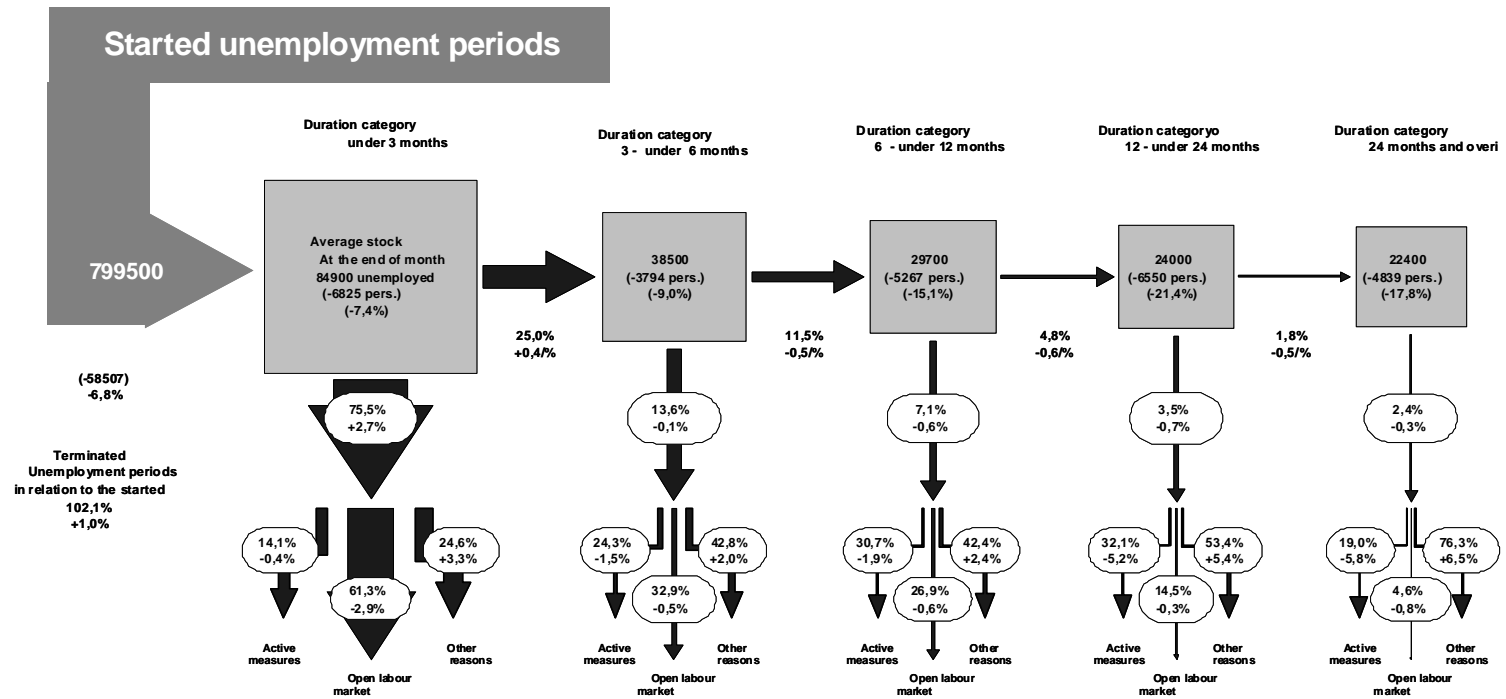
Started unemployment periods

799500

(-58507)
-6,8%

Terminated Unemployment periods in relation to the started
102,1%
+1,0%

Duration category
under 3 months

Average stock
At the end of month
84900 unemployed
(-6825 pers.)
(-7,4%)

75,5%
+2,7%

14,1%
-0,4%

61,3%
-2,9%

24,6%
+3,3%

Active measures

Open labour market

Other reasons

25,0%
+0,4/%

Duration category
3 - under 6 months

38500
(-3794 pers.)
(-9,0%)

13,6%
-0,1%

24,3%
-1,5%

32,9%
-0,5%

42,8%
+2,0%

Active measures

Open labour market

Other reasons

11,5%
-0,5/%

Duration category
6 - under 12 months

29700
(-5267 pers.)
(-15,1%)

7,1%
-0,6%

30,7%
-1,9%

26,9%
-0,6%

42,4%
+2,4%

Active measures

Open labour market

Other reasons

4,8%
-0,6/%

Duration categoryo
12 - under 24 months

24000
(-6550 pers.)
(-21,4%)

3,5%
-0,7%

32,1%
-5,2%

14,5%
-0,3%

53,4%
+5,4%

Active measures

Open labour market

Other reasons

1,8%
-0,5/%

Duration category
24 months and overi

22400
(-4839 pers.)
(-17,8%)

2,4%
-0,3%

19,0%
-5,8%

4,6%
-0,8%

76,3%
+6,5%

Active measures

Open labour market

Other reasons